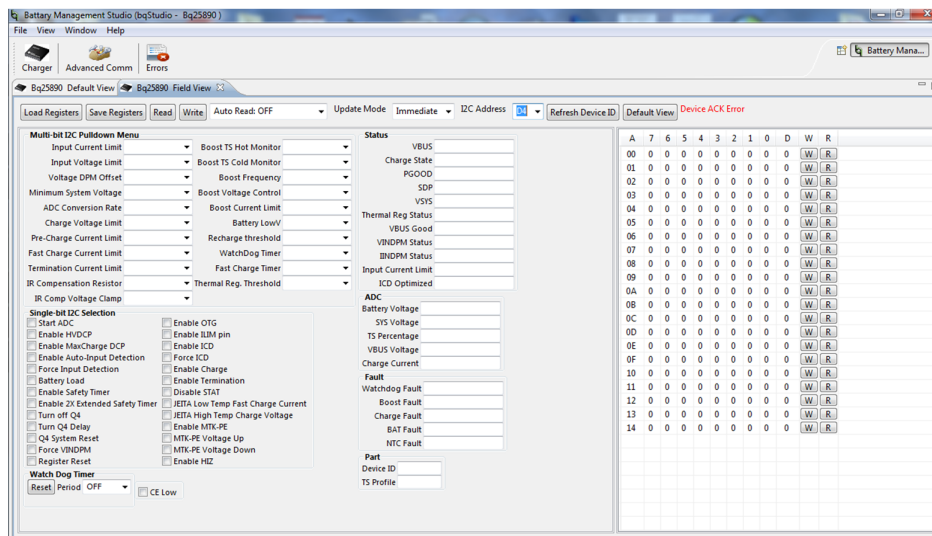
Battery Management Studio (bqStudio - Bq25890)

File View Window Help

Charger Advanced Comm Errors

Battery Mana...

Bq25890 Default View Bq25890 Field View

Load Registers Save Registers Read Write Auto Read: OFF Update Mode Immediate I2C Address D4 Refresh Device ID Default View Device ACK Error

Multi-bit I2C Pulldown Menu

Input Current Limit
Input Voltage Limit
Voltage DPM Offset
Minimum System Voltage
ADC Conversion Rate
Charge Voltage Limit
Pre-Charge Current Limit
Fast Charge Current Limit
Termination Current Limit
IR Compensation Resistor
IR Comp Voltage Clamp

Boost TS Hot Monitor
Boost TS Cold Monitor
Boost Frequency
Boost Voltage Control
Boost Current Limit
Battery LowV
Recharge threshold
WatchDog Timer
Fast Charge Timer
Thermal Reg. Threshold

Single-bit I2C Selection

Start ADC
Enable HVDCP
Enable MaxCharge DCP
Enable Auto-Input Detection
Force Input Detection
Battery Load
Enable Safety Timer
Enable 2X Extended Safety Timer
Turn off Q4
Turn Q4 Delay
Q4 System Reset
Force VINDPM
Register Reset

Enable OTG
Enable ILIM pin
Enable ICD
Force ICD
Enable Charge
Enable Termination
Disable STAT
JEITA Low Temp Fast Charge Current
JEITA High Temp Charge Voltage
Enable MTK-PE
MTK-PE Voltage Up
MTK-PE Voltage Down
Enable HIZ

Watch Dog Timer
Reset Period OFF
CE Low

Status
VBUS
Charge State
PGOOD
SDP
VSYS
Thermal Reg Status
VBUS Good
VINDPM Status
IINDPM Status
Input Current Limit
ICD Optimized

ADC
Battery Voltage
SYS Voltage
TS Percentage
VBUS Voltage
Charge Current

Fault
Watchdog Fault
Boost Fault
Charge Fault
BAT Fault
NTC Fault

Part
Device ID
TS Profile

| A | 7 | 6 | 5 | 4 | 3 | 2 | 1 | 0 | D | W | R |
|---|---|---|---|---|---|---|---|---|---|---|---|
| 00 | 0 | 0 | 0 | 0 | 0 | 0 | 0 | 0 | 0 | W | R |
| 01 | 0 | 0 | 0 | 0 | 0 | 0 | 0 | 0 | 0 | W | R |
| 02 | 0 | 0 | 0 | 0 | 0 | 0 | 0 | 0 | 0 | W | R |
| 03 | 0 | 0 | 0 | 0 | 0 | 0 | 0 | 0 | 0 | W | R |
| 04 | 0 | 0 | 0 | 0 | 0 | 0 | 0 | 0 | 0 | W | R |
| 05 | 0 | 0 | 0 | 0 | 0 | 0 | 0 | 0 | 0 | W | R |
| 06 | 0 | 0 | 0 | 0 | 0 | 0 | 0 | 0 | 0 | W | R |
| 07 | 0 | 0 | 0 | 0 | 0 | 0 | 0 | 0 | 0 | W | R |
| 08 | 0 | 0 | 0 | 0 | 0 | 0 | 0 | 0 | 0 | W | R |
| 09 | 0 | 0 | 0 | 0 | 0 | 0 | 0 | 0 | 0 | W | R |
| 0A | 0 | 0 | 0 | 0 | 0 | 0 | 0 | 0 | 0 | W | R |
| 0B | 0 | 0 | 0 | 0 | 0 | 0 | 0 | 0 | 0 | W | R |
| 0C | 0 | 0 | 0 | 0 | 0 | 0 | 0 | 0 | 0 | W | R |
| 0D | 0 | 0 | 0 | 0 | 0 | 0 | 0 | 0 | 0 | W | R |
| 0E | 0 | 0 | 0 | 0 | 0 | 0 | 0 | 0 | 0 | W | R |
| 0F | 0 | 0 | 0 | 0 | 0 | 0 | 0 | 0 | 0 | W | R |
| 10 | 0 | 0 | 0 | 0 | 0 | 0 | 0 | 0 | 0 | W | R |
| 11 | 0 | 0 | 0 | 0 | 0 | 0 | 0 | 0 | 0 | W | R |
| 12 | 0 | 0 | 0 | 0 | 0 | 0 | 0 | 0 | 0 | W | R |
| 13 | 0 | 0 | 0 | 0 | 0 | 0 | 0 | 0 | 0 | W | R |
| 14 | 0 | 0 | 0 | 0 | 0 | 0 | 0 | 0 | 0 | W | R |